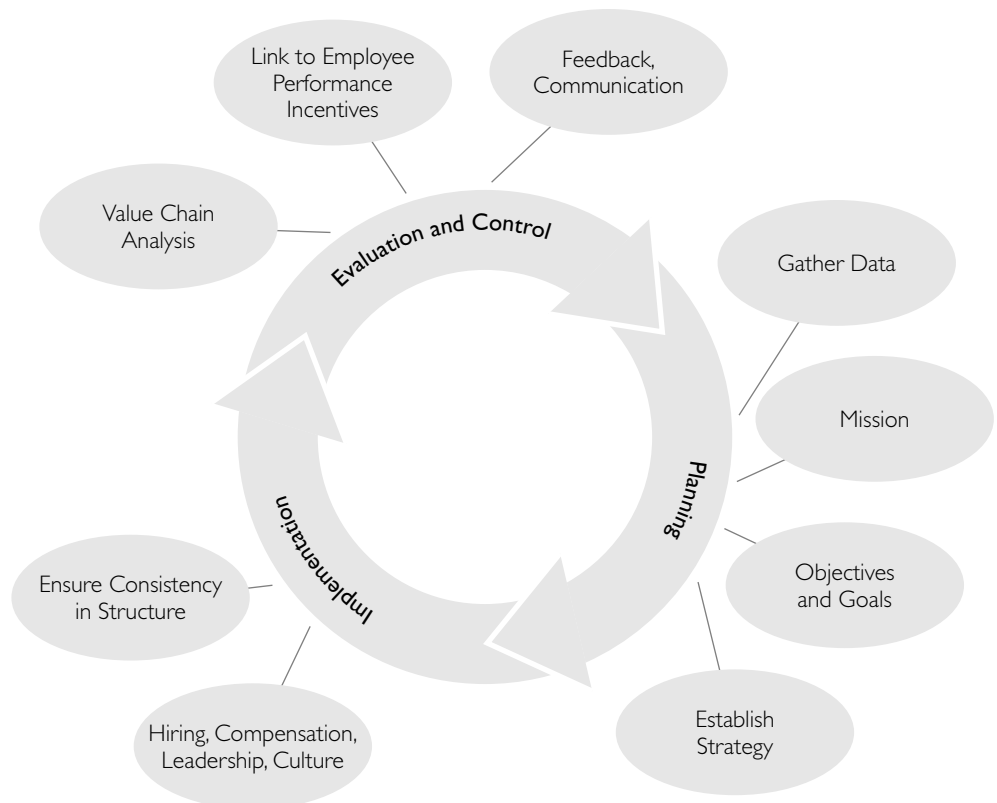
Link to Employee Performance Incentives

Feedback, Communication

Value Chain Analysis

Evaluation and Control

Gather Data

Mission

Planning

Objectives and Goals

Establish Strategy

Implementation

Ensure Consistency in Structure

Hiring, Compensation, Leadership, Culture